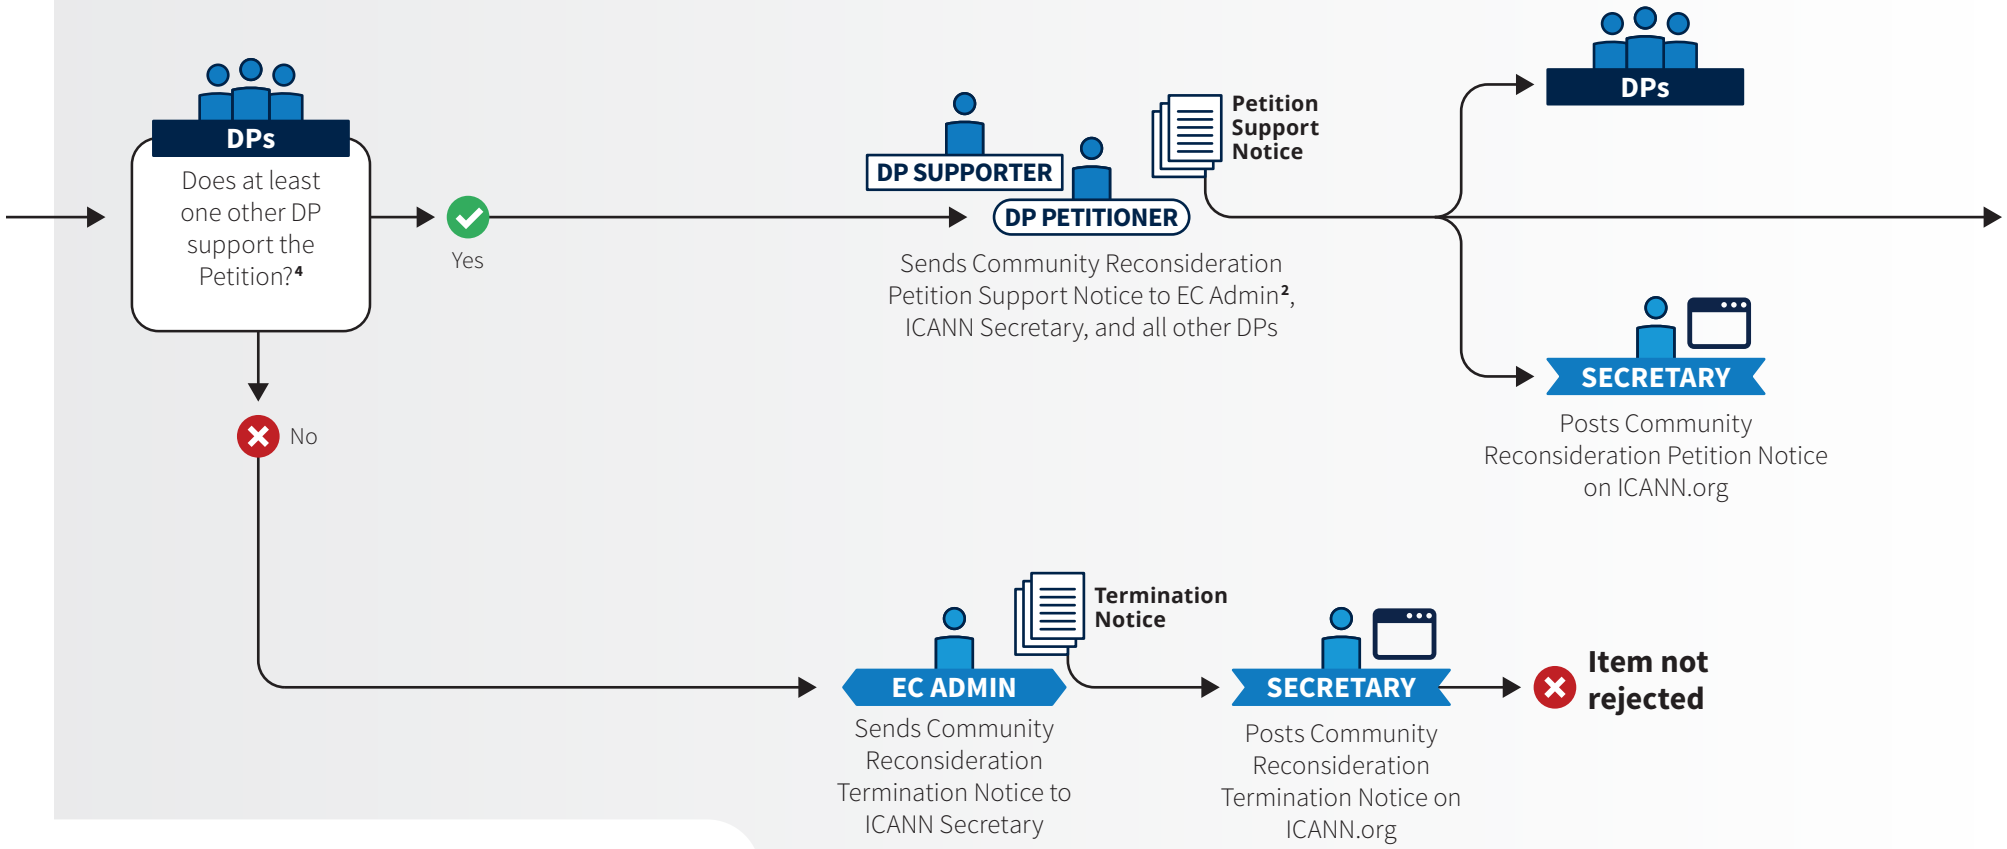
DPs

Does at least one other DP support the Petition?$^4$

Yes

DP SUPPORTER

DP PETITIONER

Petition Support Notice

Sends Community Reconsideration Petition Support Notice to EC Admin$^2$, ICANN Secretary, and all other DPs

DPs

SECRETARY

Posts Community Reconsideration Petition Notice on ICANN.org

No

EC ADMIN

Termination Notice

Sends Community Reconsideration Termination Notice to ICANN Secretary

SECRETARY

Posts Community Reconsideration Termination Notice on ICANN.org

Item not rejected